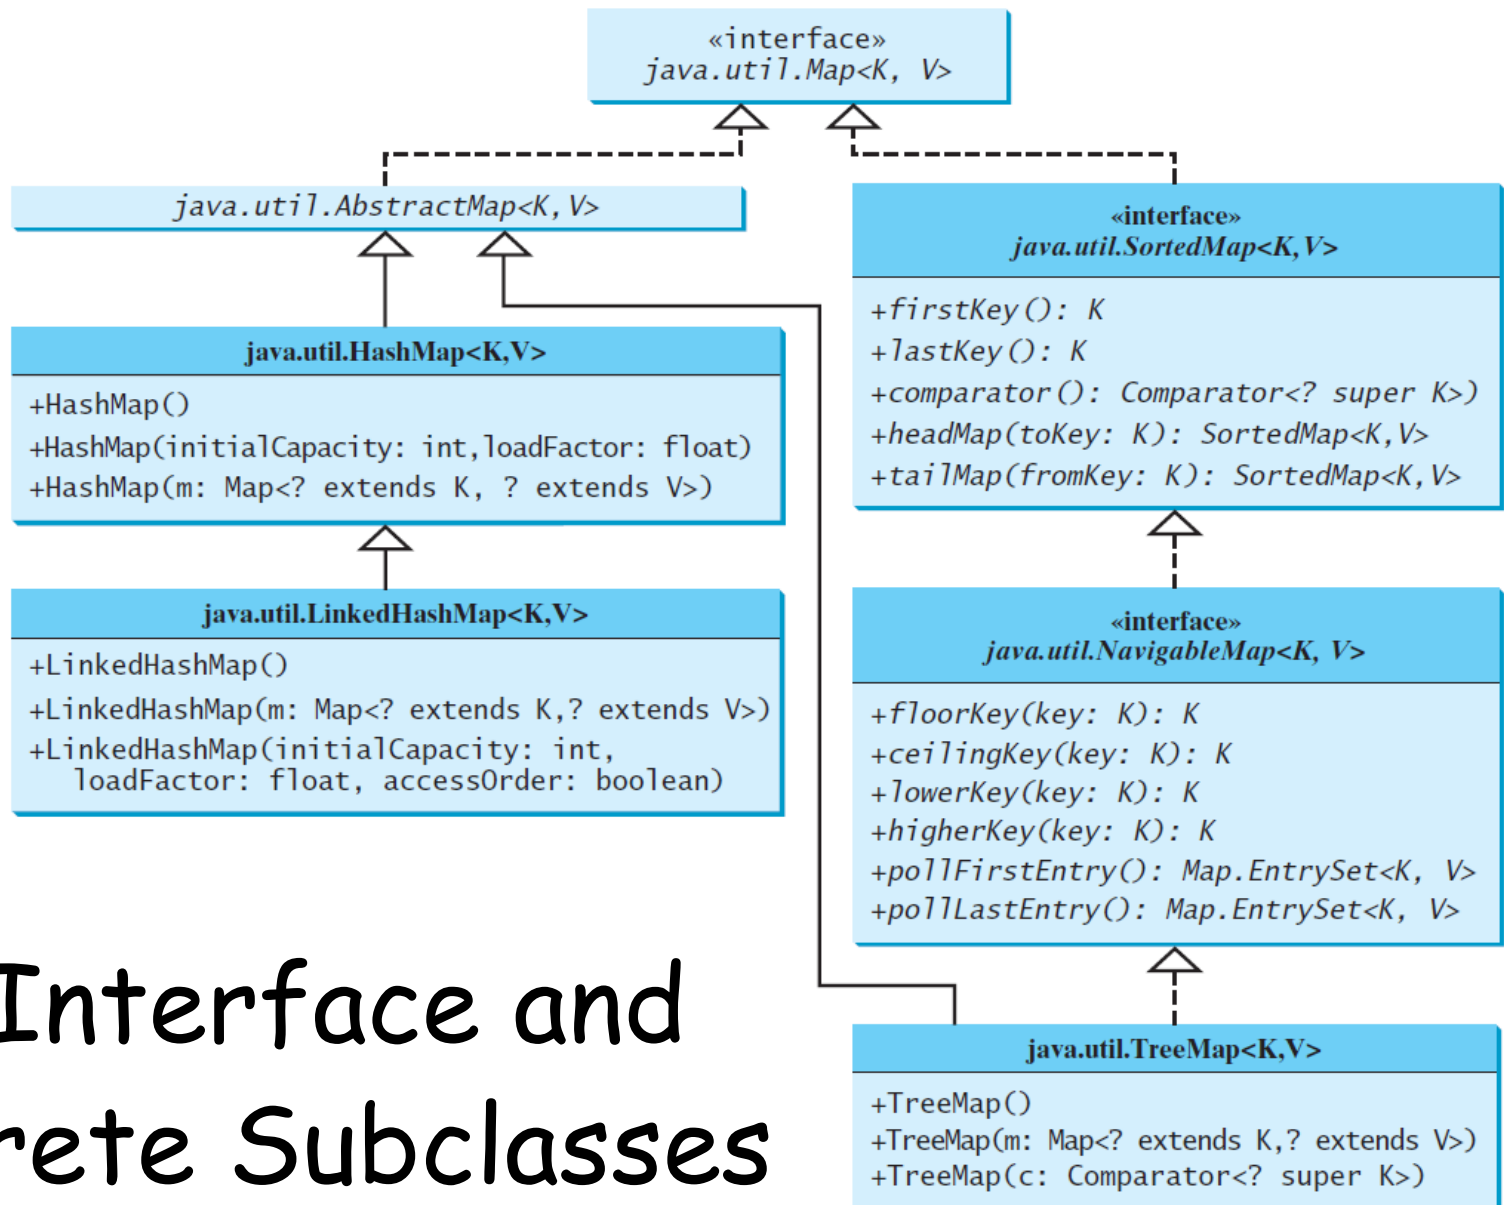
«interface»
java.util.Map<K, V>

java.util.AbstractMap<K, V>

«interface»
java.util.SortedMap<K,V>

+firstKey(): K
+lastKey(): K
+comparator(): Comparator<? super K>)
+headMap(toKey: K): SortedMap<K,V>
+tailMap(fromKey: K): SortedMap<K,V>

java.util.HashMap<K,V>

+HashMap()
+HashMap(initialCapacity: int,loadFactor: float)
+HashMap(m: Map<? extends K, ? extends V>)

java.util.LinkedHashMap<K,V>

+LinkedHashMap()
+LinkedHashMap(m: Map<? extends K,? extends V>)
+LinkedHashMap(initialCapacity: int, loadFactor: float, accessOrder: boolean)

«interface»
java.util.NavigableMap<K, V>

+floorKey(key: K): K
+ceilingKey(key: K): K
+lowerKey(key: K): K
+higherKey(key: K): K
+pollFirstEntry(): Map.EntrySet<K, V>
+pollLastEntry(): Map.EntrySet<K, V>

Interface and
rete Subclasses

java.util.TreeMap<K,V>

+TreeMap()
+TreeMap(m: Map<? extends K,? extends V>)
+TreeMap(c: Comparator<? super K>)